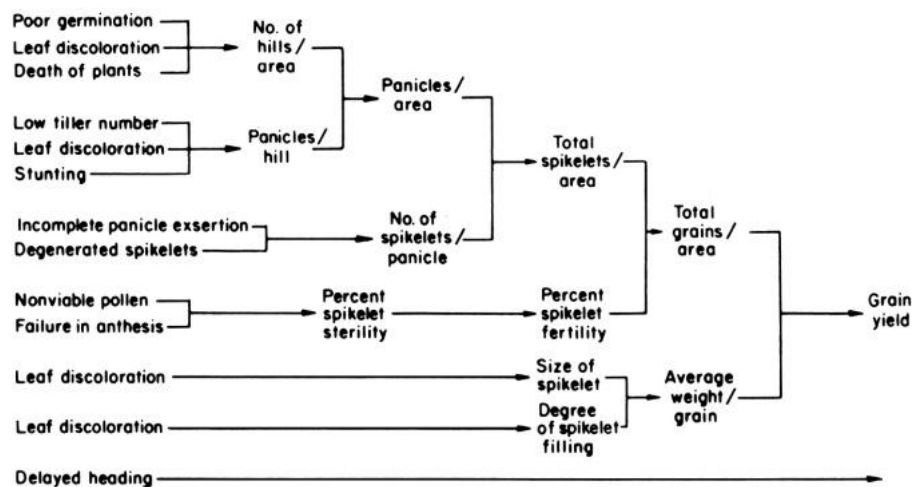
Poor germination
Leaf discoloration
Death of plants

No. of hills / area

Low tiller number
Leaf discoloration
Stunting

Panicles / hill

Panicles / area

Incomplete panicle exsertion
Degenerated spikelets

No. of spikelets / panicle

Total spikelets / area

Nonviable pollen
Failure in anthesis

Percent spikelet sterility

Percent spikelet fertility

Total grains / area

Leaf discoloration

Size of spikelet

Leaf discoloration

Degree of spikelet filling

Average weight / grain

Grain yield

Delayed heading